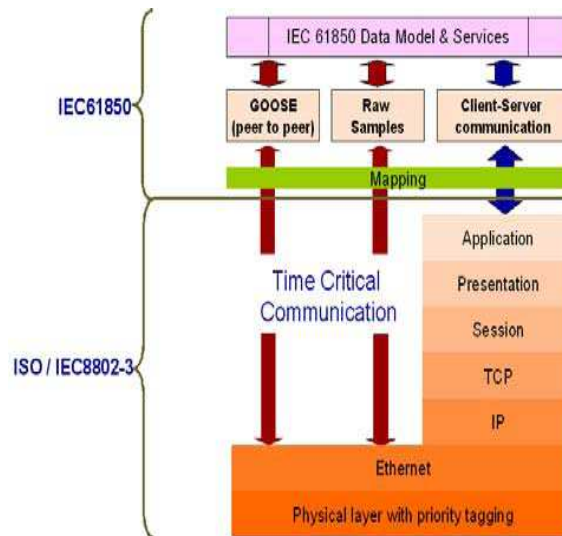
IEC 61850 Data Model & Services

IEC61850

GOOSE (peer to peer)

Raw Samples

Client-Server communication

Mapping

Application

Time Critical Communication

Presentation

Session

ISO / IEC8802-3

TCP

IP

Ethernet

Physical layer with priority tagging